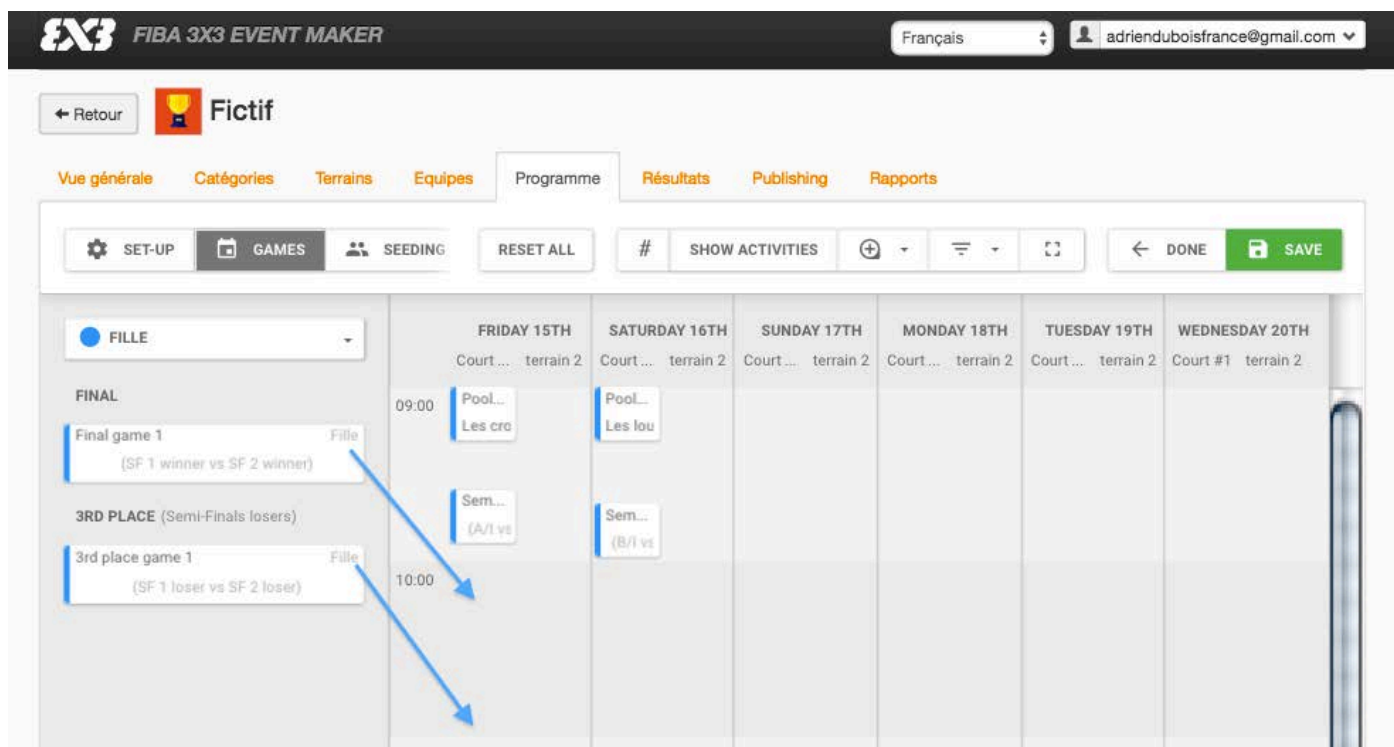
3X3 FIBA 3X3 EVENT MAKER

Français

adrienduboisfrance@gmail.com

← Retour

Fictif

Vue générale
Catégories
Terrains
Equipes
Programme
Résultats
Publishing
Rapports

SET-UP
GAMES
SEEDING
RESET ALL
#
SHOW ACTIVITIES
← DONE
SAVE

FILLE

FINAL

Final game 1 Fille
(SF 1 winner vs SF 2 winner)

3RD PLACE (Semi-Finals losers)

3rd place game 1 Fille
(SF 1 loser vs SF 2 loser)

| | FRIDAY 15TH | | SATURDAY 16TH | | SUNDAY 17TH | | MONDAY 18TH | | TUESDAY 19TH | | WEDNESDAY 20TH | |
|---|---|---|---|---|---|---|---|---|---|---|---|---|
| | Court ... | terrain 2 | Court ... | terrain 2 | Court ... | terrain 2 | Court ... | terrain 2 | Court ... | terrain 2 | Court #1 | terrain 2 |
| 09:00 | Pool... Les cro | | Pool... Les lou | | | | | | | | | |
| | Sem... (A/1 vs | | Sem... (B/1 vs | | | | | | | | | |
| 10:00 | | | | | | | | | | | | |